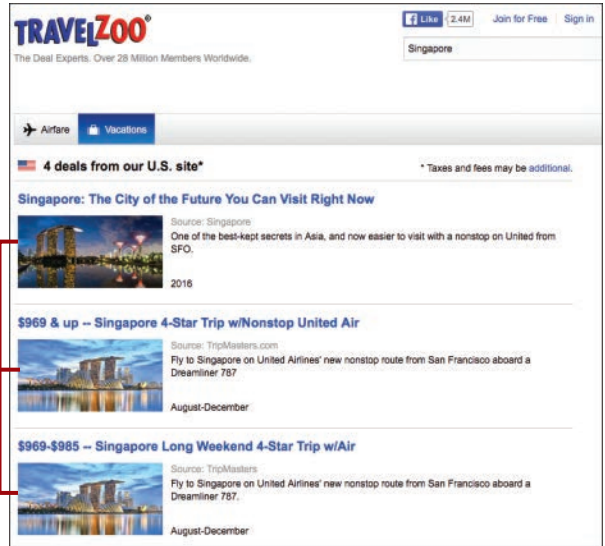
TRAVELZOO®
The Deal Experts. Over 28 Million Members Worldwide.

Like 2.4M Join for Free Sign in

Singapore

Airfare Vacations

4 deals from our U.S. site*

* Taxes and fees may be additional.

Singapore: The City of the Future You Can Visit Right Now

Source: Singapore
One of the best-kept secrets in Asia, and now easier to visit with a nonstop on United from SFO.

2016

$969 & up -- Singapore 4-Star Trip w/Nonstop United Air

Source: TripMasters.com
Fly to Singapore on United Airlines' new nonstop route from San Francisco aboard a Dreamliner 787

August-December

$969-$985 -- Singapore Long Weekend 4-Star Trip w/Air

Source: TripMasters
Fly to Singapore on United Airlines' new nonstop route from San Francisco aboard a Dreamliner 787.

August-December